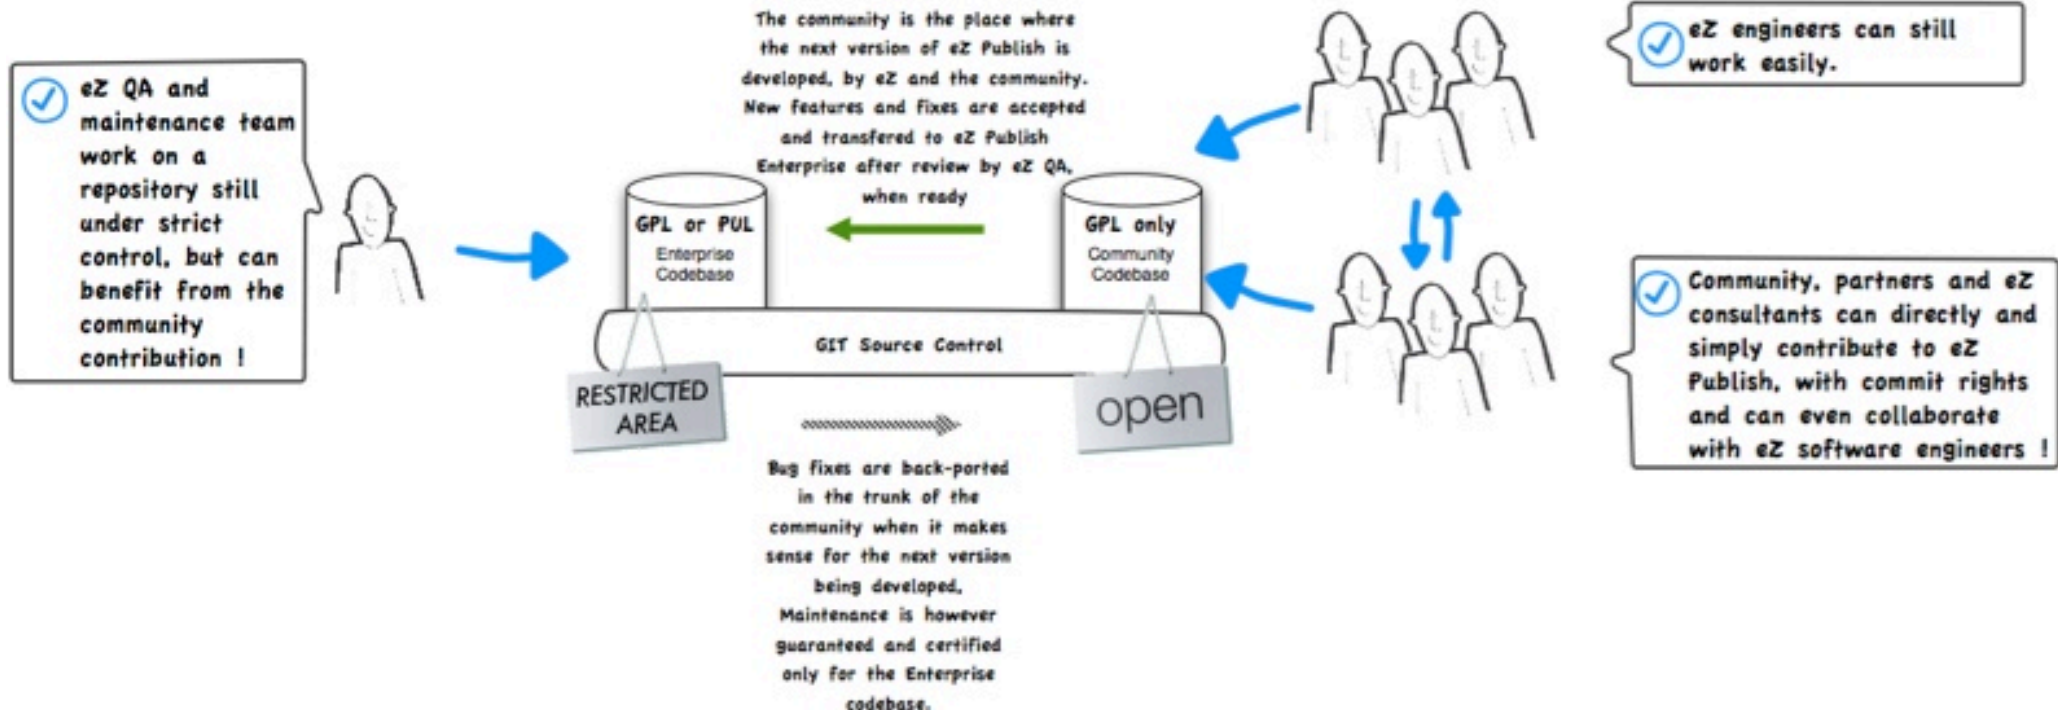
eZ QA and maintenance team work on a repository still under strict control, but can benefit from the community contribution !

The community is the place where the next version of eZ Publish is developed, by eZ and the community. New features and fixes are accepted and transfered to eZ Publish Enterprise after review by eZ QA, when ready

GPL or PUL
Enterprise Codebase

GPL only
Community Codebase

GIT Source Control

RESTRICTED AREA

open

Bug fixes are back-ported in the trunk of the community when it makes sense for the next version being developed. Maintenance is however guaranteed and certified only for the Enterprise codebase.

eZ engineers can still work easily.

Community, partners and eZ consultants can directly and simply contribute to eZ Publish, with commit rights and can even collaborate with eZ software engineers !